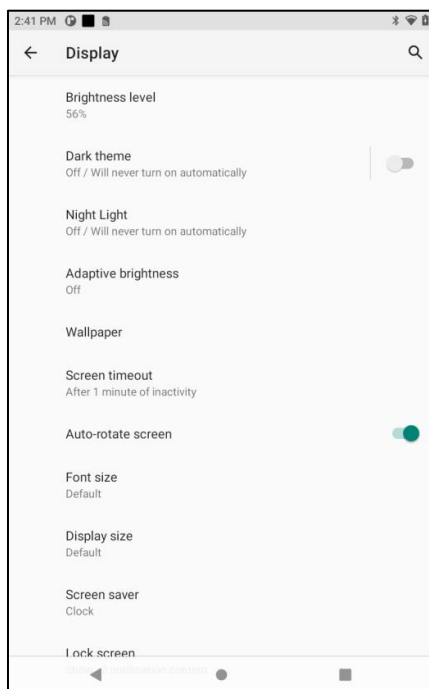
2:41 PM

Display

Brightness level
56%

Dark theme
Off / Will never turn on automatically

Night Light
Off / Will never turn on automatically

Adaptive brightness
Off

Wallpaper

Screen timeout
After 1 minute of inactivity

Auto-rotate screen

Font size
Default

Display size
Default

Screen saver
Clock

Lock screen
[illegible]